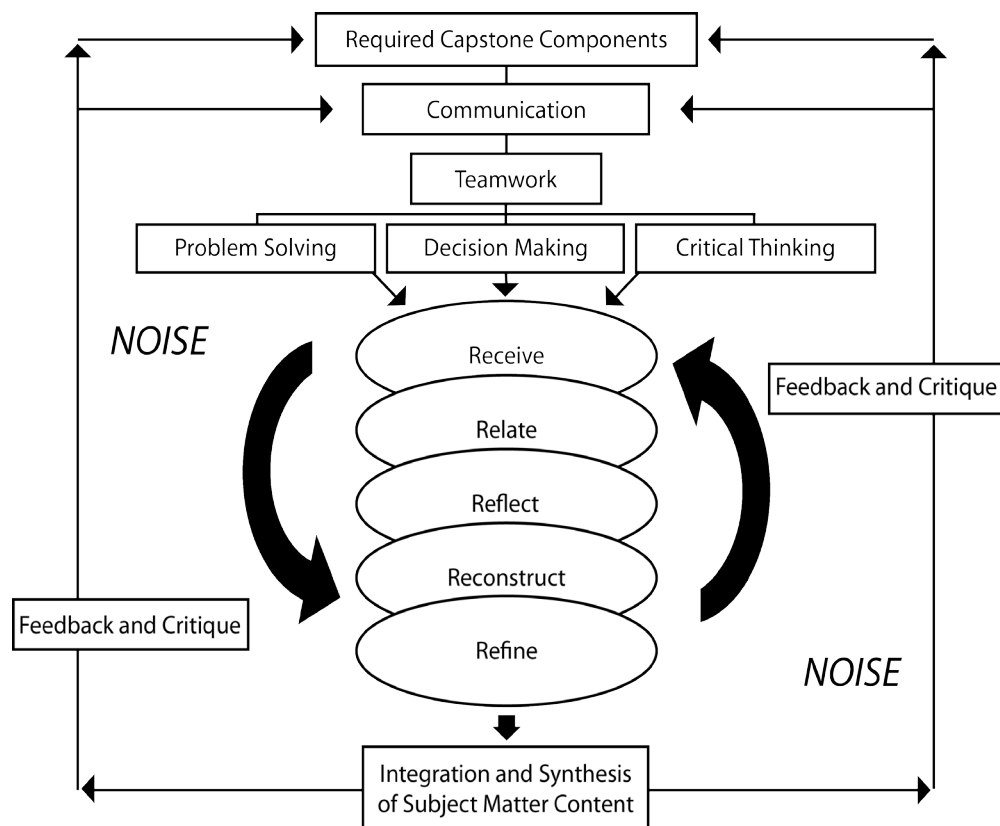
Required Capstone Components

Communication

Teamwork

Problem Solving

Decision Making

Critical Thinking

NOISE

Receive

Relate

Reflect

Reconstruct

Refine

Feedback and Critique

Feedback and Critique

NOISE

Integration and Synthesis of Subject Matter Content